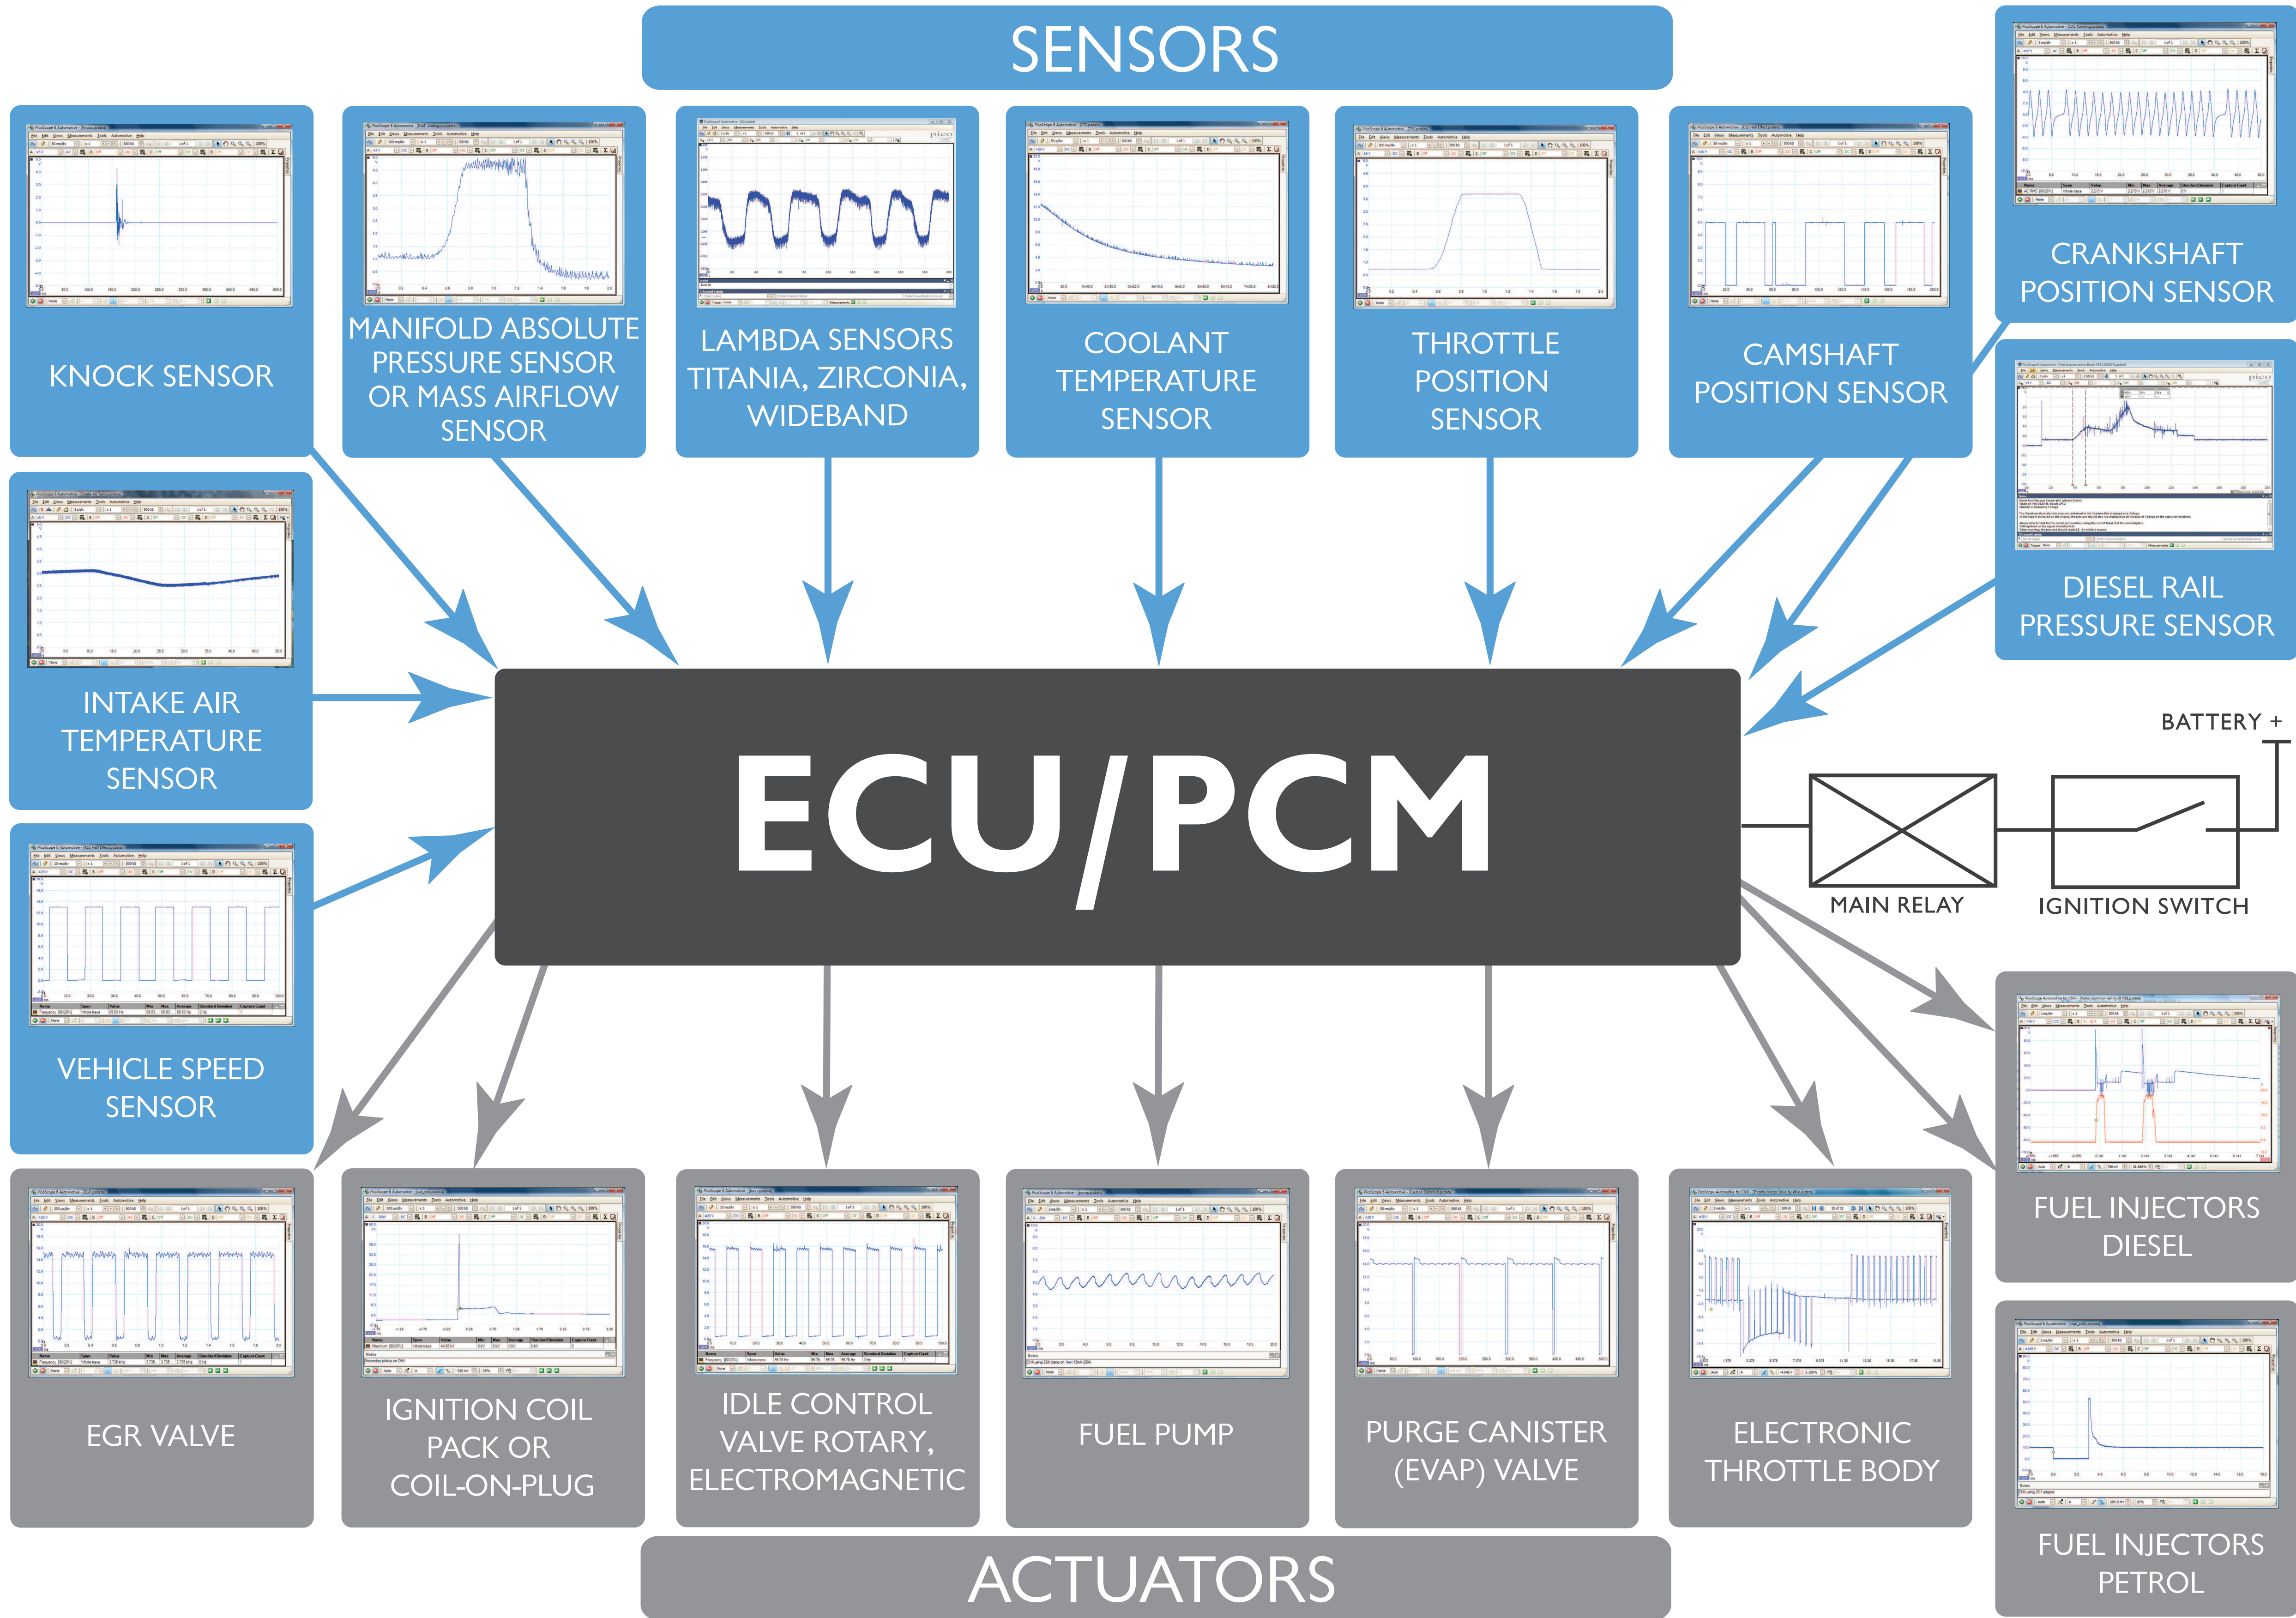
SENSORS

KNOCK SENSOR

MANIFOLD ABSOLUTE PRESSURE SENSOR OR MASS AIRFLOW SENSOR

LAMBDA SENSORS TITANIA, ZIRCONIA, WIDEBAND

COOLANT TEMPERATURE SENSOR

THROTTLE POSITION SENSOR

CAMSHAFT POSITION SENSOR

CRANKSHAFT POSITION SENSOR

DIESEL RAIL PRESSURE SENSOR

INTAKE AIR TEMPERATURE SENSOR

VEHICLE SPEED SENSOR

ECU/PCM

BATTERY +

MAIN RELAY

IGNITION SWITCH

FUEL INJECTORS DIESEL

FUEL INJECTORS PETROL

EGR VALVE

IGNITION COIL PACK OR COIL-ON-PLUG

IDLE CONTROL VALVE ROTARY, ELECTROMAGNETIC

FUEL PUMP

PURGE CANISTER (EVAP) VALVE

ELECTRONIC THROTTLE BODY

ACTUATORS